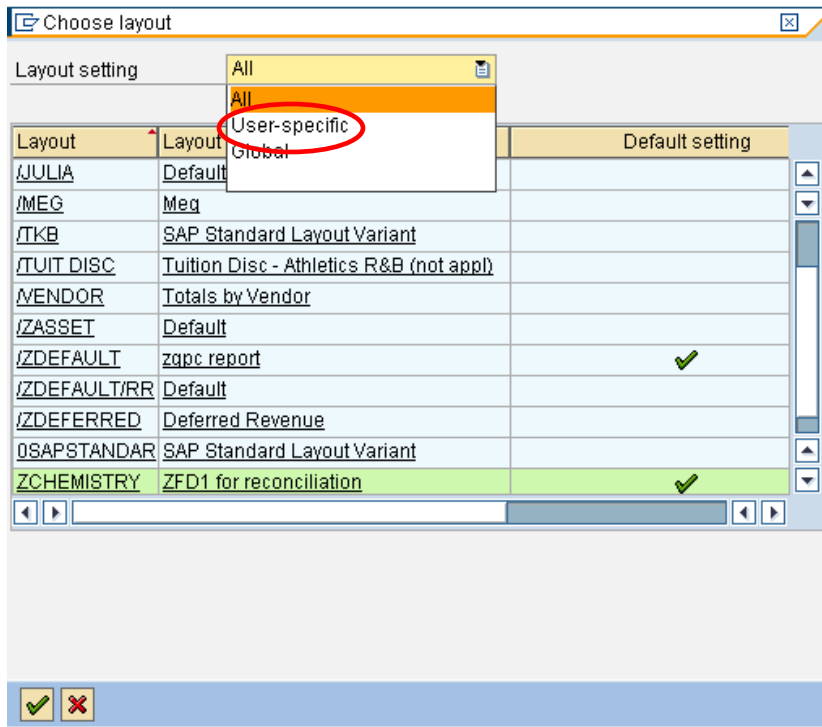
Choose layout

Layout setting All

All
User-specific
Global

| Layout | Layout | Default setting |
|---|---|---|
| /JULIA | Default | |
| /MEG | Meg | |
| /TKB | SAP Standard Layout Variant | |
| /TUIT DISC | Tuition Disc - Athletics R&B (not appl) | |
| /VENDOR | Totals by Vendor | |
| /ZASSET | Default | |
| /ZDEFAULT | zgpc report | ✔ |
| /ZDEFAULT/RR | Default | |
| /ZDEFERRED | Deferred Revenue | |
| 0SAPSTANDAR | SAP Standard Layout Variant | |
| ZCHEMISTRY | ZFD1 for reconciliation | ✔ |